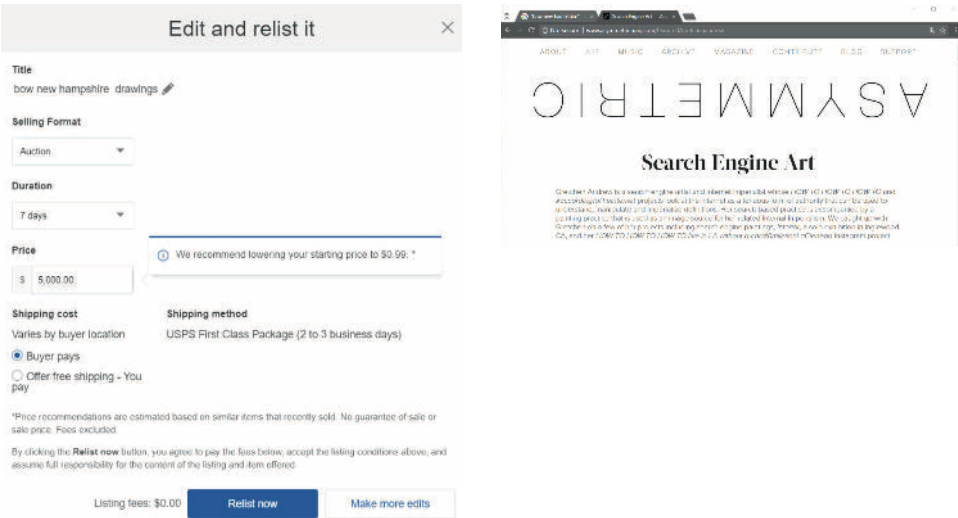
Edit and relist it

Title
bow new hampshire drawings

Selling Format
Auction

Duration
7 days

Price
$ 5,000.00

We recommend lowering your starting price to $0.99. *

Shipping cost
Varies by buyer location
Buyer pays
Offer free shipping - You pay

Shipping method
USPS First Class Package (2 to 3 business days)

*Price recommendations are estimated based on similar items that recently sold. No guarantee of sale or sale price. Fees excluded.

By clicking the Relist now button, you agree to pay the fees below, accept the listing conditions above, and assume full responsibility for the content of the listing and item offered.

Listing fees: $0.00
Relist now
Make more edits

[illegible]

ABOUT ART MUSIC ARCHIVE MAGAZINE CONTRIBUTE BLOG SUPPORT

ASYMMETRIC

Search Engine Art

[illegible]